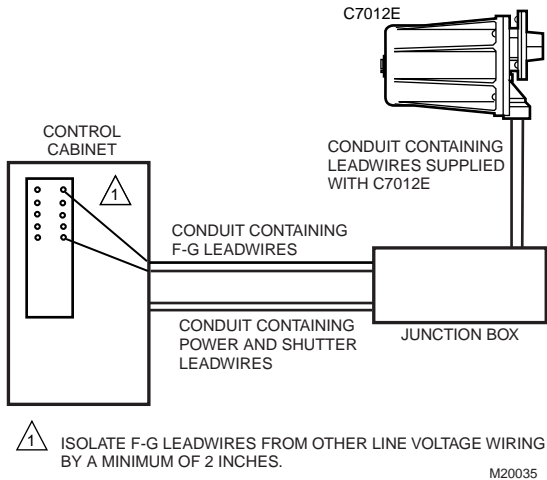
C7012E

CONTROL CABINET

1

CONDUIT CONTAINING LEADWIRES SUPPLIED WITH C7012E

CONDUIT CONTAINING F-G LEADWIRES

CONDUIT CONTAINING POWER AND SHUTTER LEADWIRES

JUNCTION BOX

1 ISOLATE F-G LEADWIRES FROM OTHER LINE VOLTAGE WIRING BY A MINIMUM OF 2 INCHES.

M20035